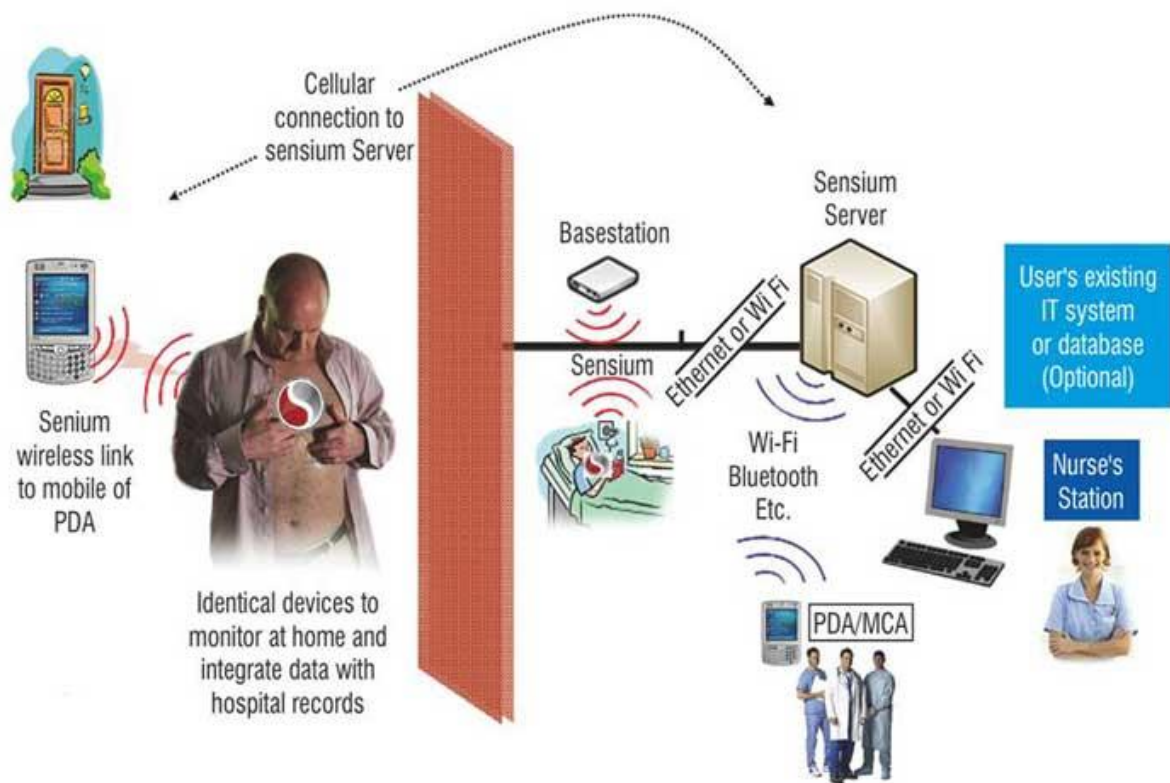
Cellular connection to sensium Server

Senium wireless link to mobile of PDA

Identical devices to monitor at home and integrate data with hospital records

Basestation

Sensium

Ethernet or Wi Fi

Sensium Server

User's existing IT system or database (Optional)

Ethernet or Wi Fi

Wi-Fi Bluetooth Etc.

Nurse's Station

PDA/MCA